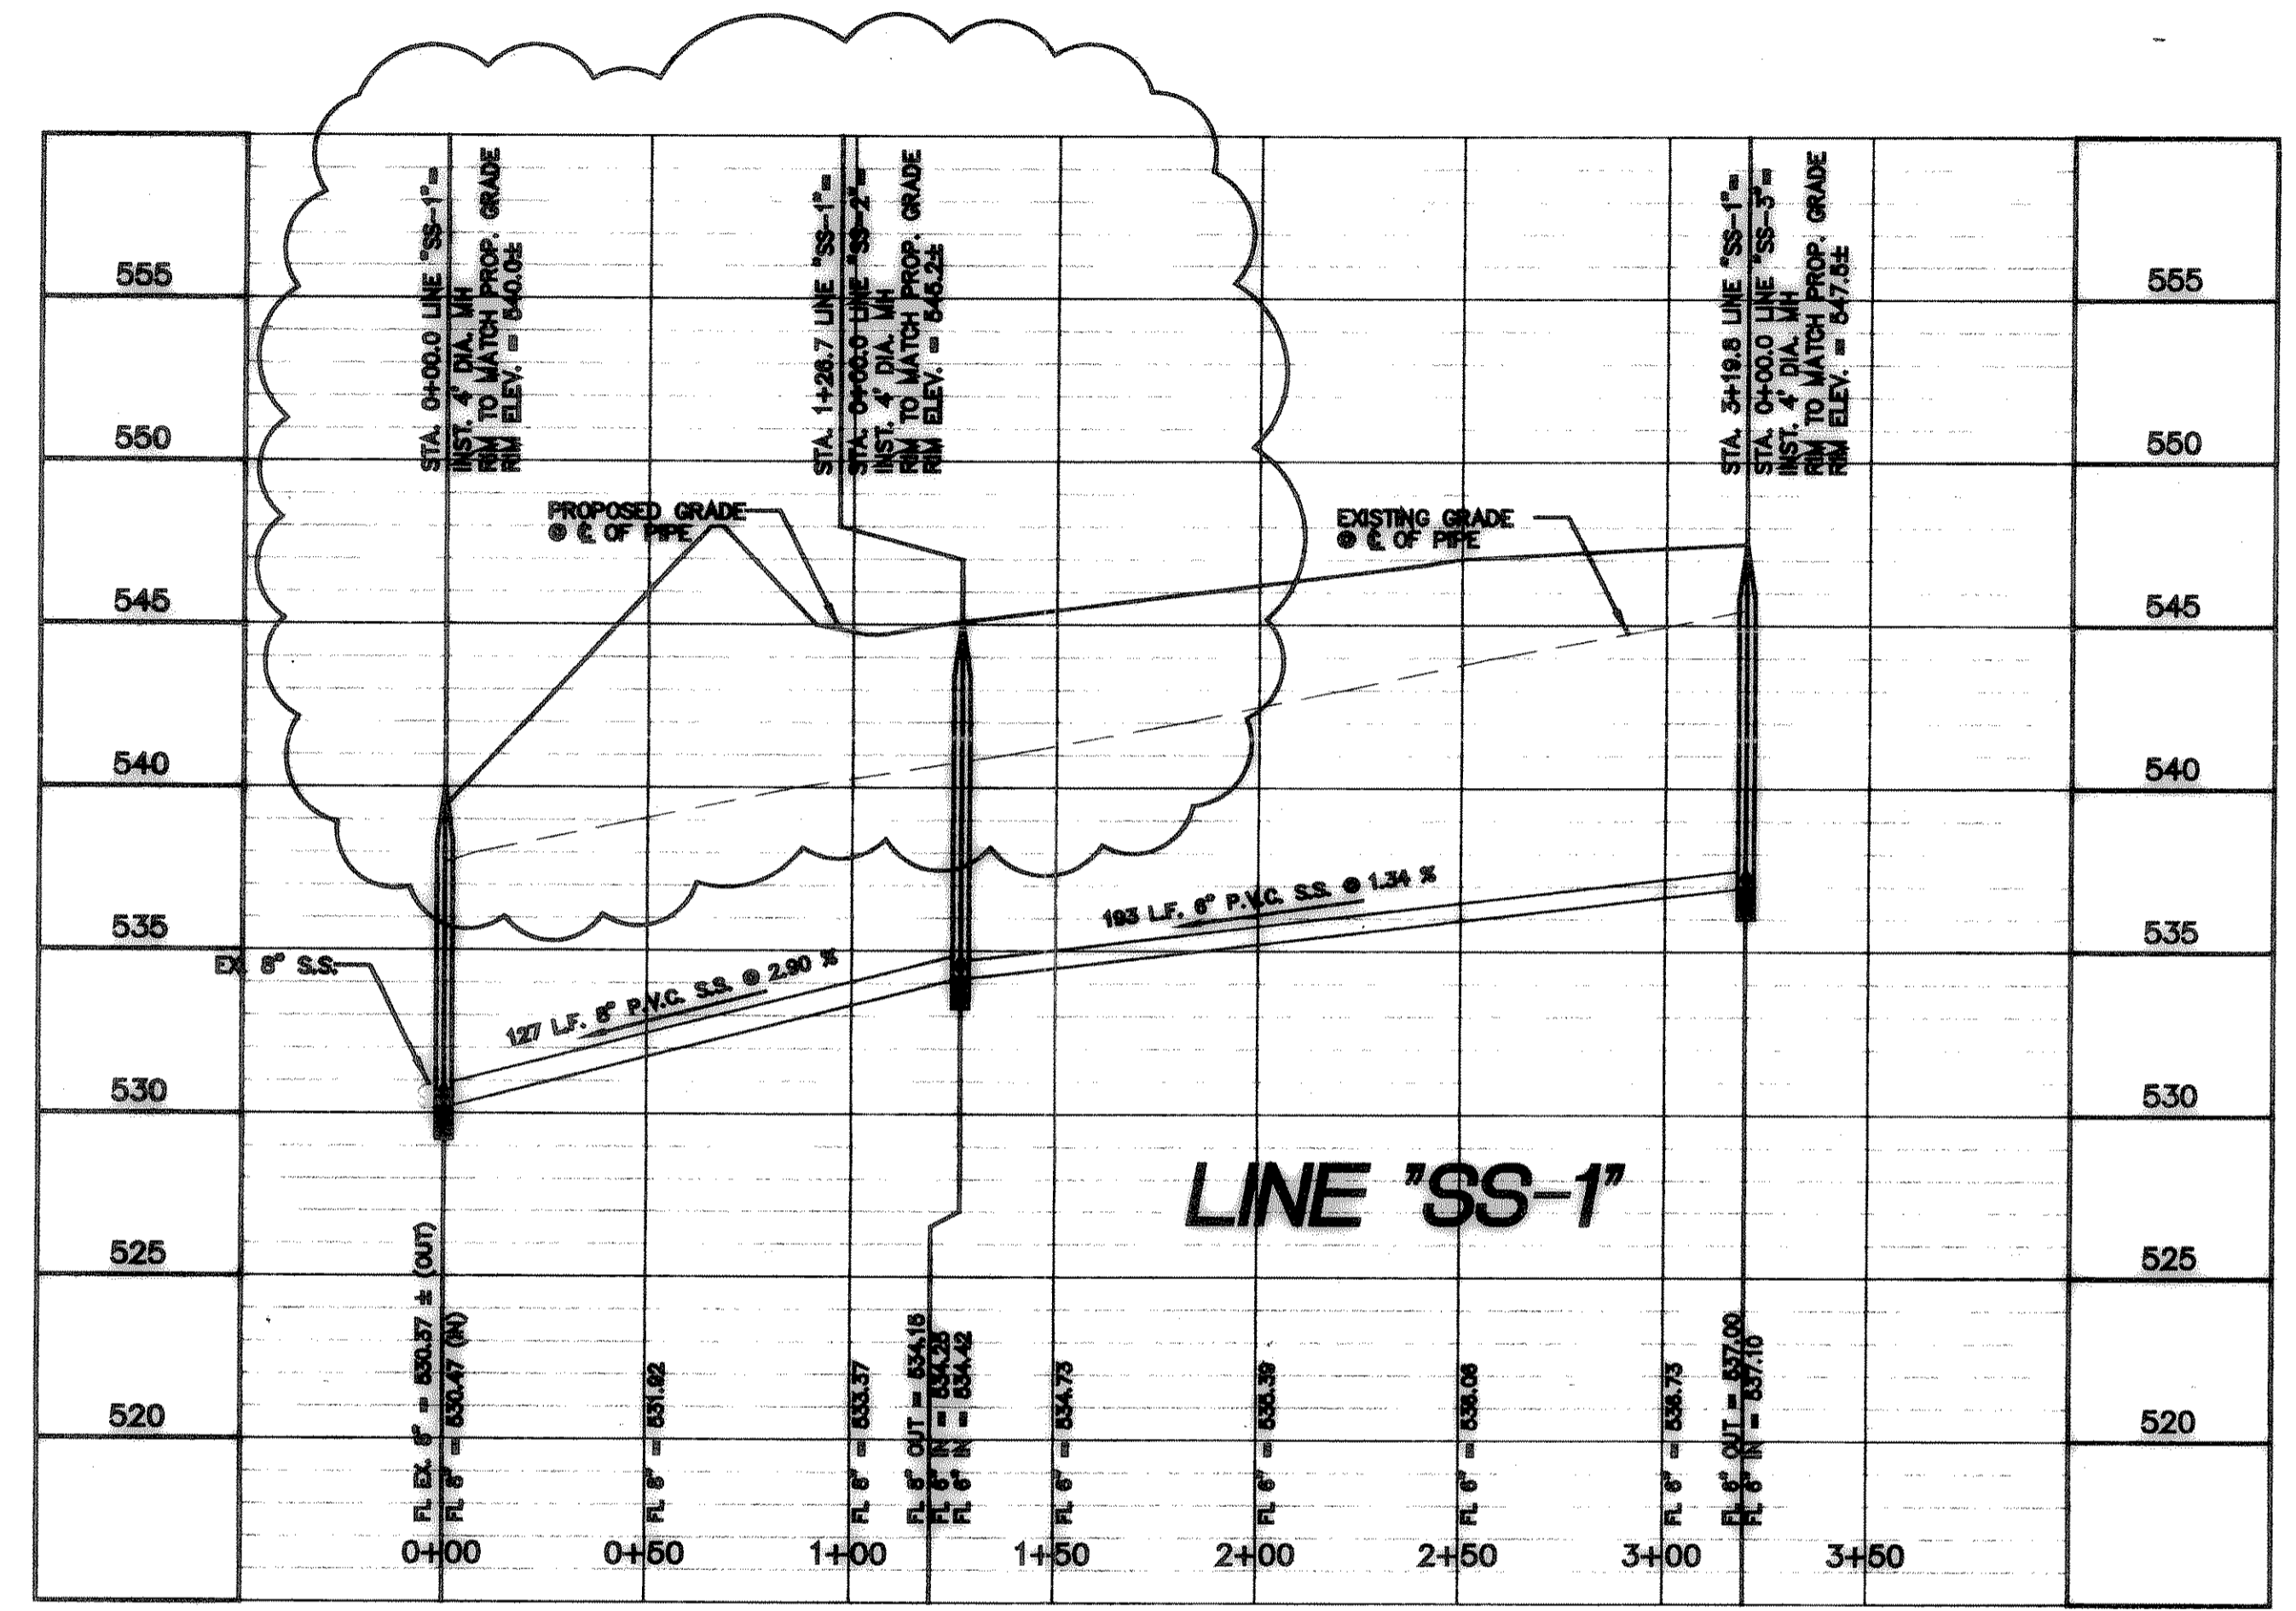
555
550
545
540
535
530
525
520

STA. 0+00.0 LINE "SS-1"
INST. 4' DIA. MH
RIM TO MATCH PROP. GRADE
RIM ELEV. = 540.0±

STA. 1+26.7 LINE "SS-1"=
STA. 0+00.0 LINE "SS-2"
INST. 4' DIA. MH
RIM TO MATCH PROP. GRADE
RIM ELEV. = 546.2±

STA. 3+19.8 LINE "SS-1"=
STA. 0+00.0 LINE "SS-3"
INST. 4' DIA. MH
RIM TO MATCH PROP. GRADE
RIM ELEV. = 547.5±

PROPOSED GRADE
@ ℄ OF PIPE

EXISTING GRADE
@ ℄ OF PIPE

193 L.F. 6" P.V.C. S.S. @ 1.34 %

EX. 8" S.S.

127 L.F. 6" P.V.C. S.S. @ 2.90 %

LINE "SS-1"

FL EX. 8" = 530.37 ± (OUT)
FL 6" = 530.47 (IN)
FL 6" = 531.92
FL 6" = 533.37
FL 6" OUT = 534.15
FL 6" IN = 534.25
FL 6" IN = 534.42
FL 6" = 534.73
FL 6" = 535.39
FL 6" = 536.06
FL 6" = 536.73
FL 6" OUT = 537.00
FL 6" IN = 537.10

0+00
0+50
1+00
1+50
2+00
2+50
3+00
3+50

555
550
545
540
535
530
525
520